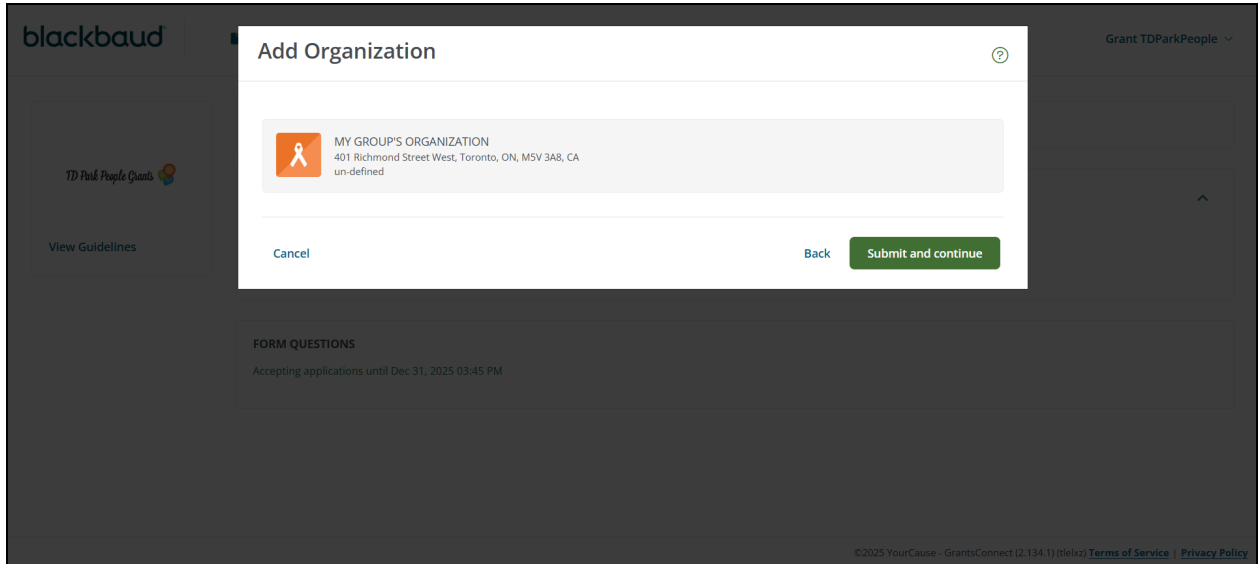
blackbaud

Grant TDParkPeople

TD Park People Grants

View Guidelines

Add Organization

?

MY GROUP'S ORGANIZATION
401 Richmond Street West, Toronto, ON, M5V 3A8, CA
un-defined

Cancel

Back

Submit and continue

FORM QUESTIONS

Accepting applications until Dec 31, 2025 03:45 PM

©2025 YourCause - GrantsConnect (2.134.1) (tlelxz) Terms of Service | Privacy Policy